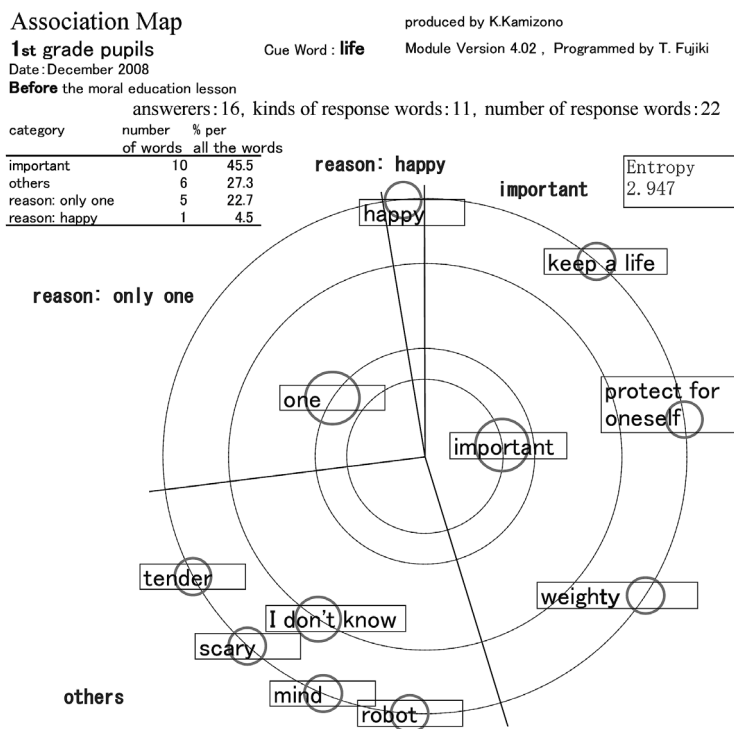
Association Map

produced by K.Kamizono

1st grade pupils

Cue Word : life

Module Version 4.02 , Programmed by T. Fujiki

Date: December 2008

Before the moral education lesson

answerers: 16, kinds of response words: 11, number of response words: 22

| category | number of words | % per all the words |
|---|---|---|
| important | 10 | 45.5 |
| others | 6 | 27.3 |
| reason: only one | 5 | 22.7 |
| reason: happy | 1 | 4.5 |

Entropy 2.947

reason: happy

important

happy

keep a life

reason: only one

one

protect for oneself

important

tender

weighty

I don't know

scary

others

mind

robot